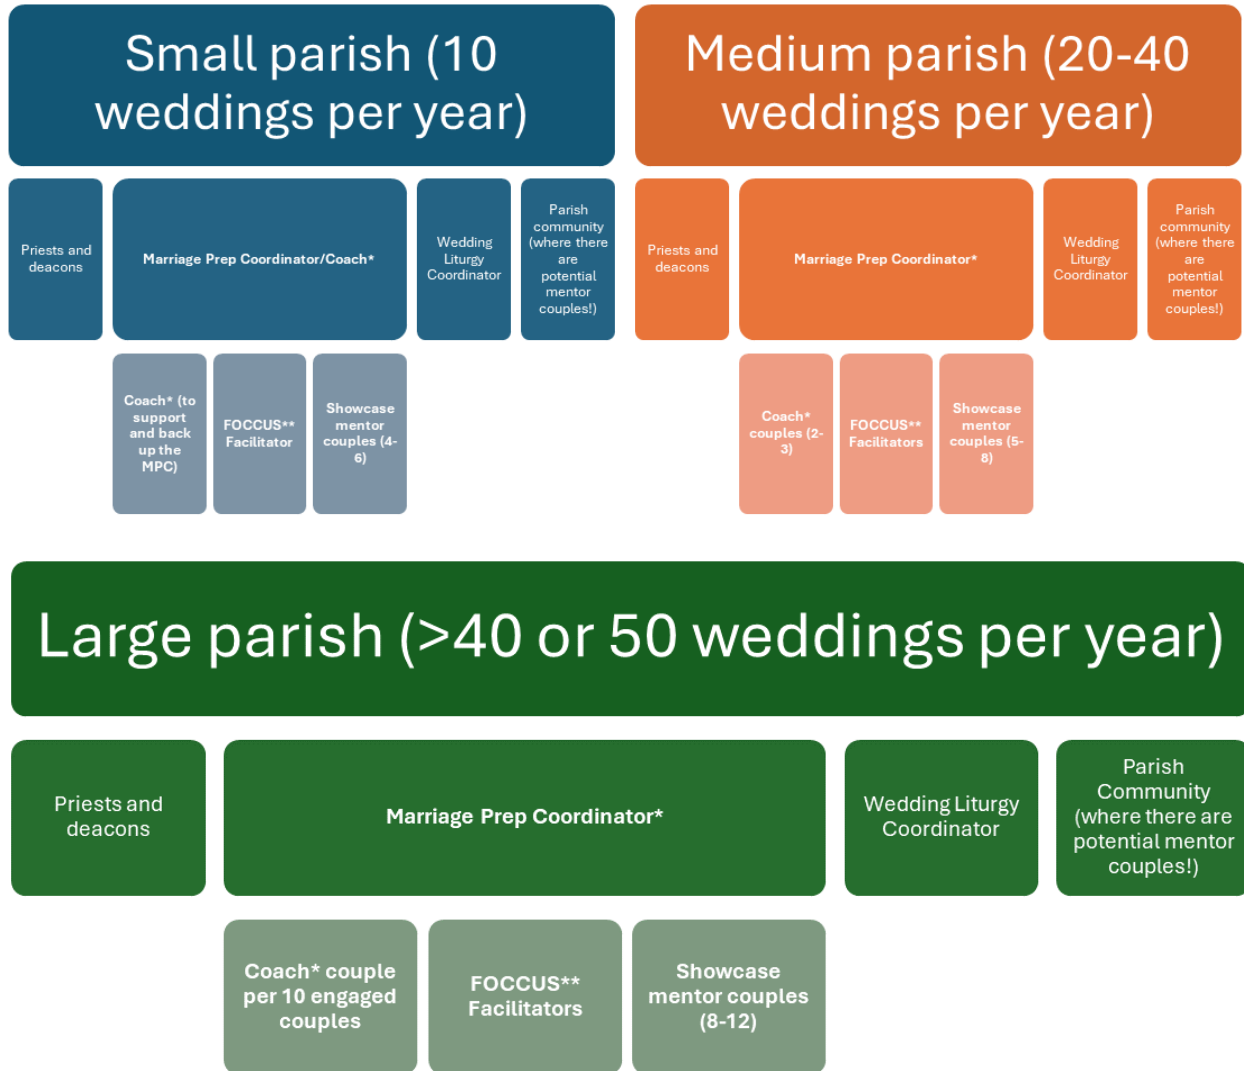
Small parish (10 weddings per year)

Priests and deacons

Marriage Prep Coordinator/Coach*

Wedding Liturgy Coordinator

Parish community (where there are potential mentor couples!)

Coach* (to support and back up the MPC)

FOCCUS** Facilitator

Showcase mentor couples (4-6)

Medium parish (20-40 weddings per year)

Priests and deacons

Marriage Prep Coordinator*

Wedding Liturgy Coordinator

Parish community (where there are potential mentor couples!)

Coach* couples (2-3)

FOCCUS** Facilitators

Showcase mentor couples (5-8)

Large parish (>40 or 50 weddings per year)

Priests and deacons

Marriage Prep Coordinator*

Wedding Liturgy Coordinator

Parish Community (where there are potential mentor couples!)

Coach* couple per 10 engaged couples

FOCCUS** Facilitators

Showcase mentor couples (8-12)